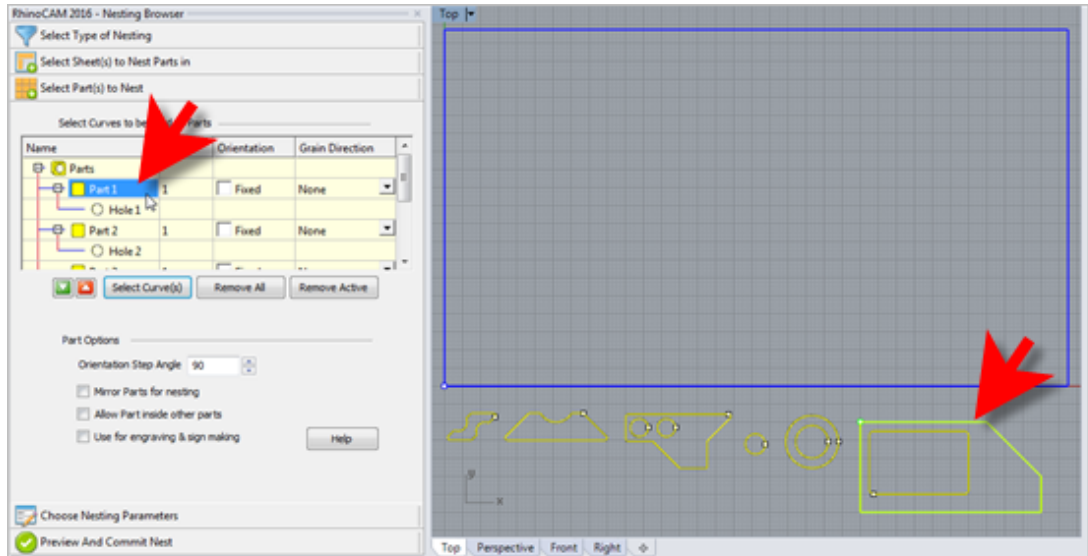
RhinoCAM 2016 - Nesting Browser

Select Type of Nesting

Select Sheet(s) to Nest Parts in

Select Part(s) to Nest

Select Curves to be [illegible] Parts

| Name | | Orientation | Grain Direction |
|---|---|---|---|
| Parts | | | |
| Part 1 | 1 | Fixed | None |
| Hole 1 | | | |
| Part 2 | 1 | Fixed | None |
| Hole 2 | | | |

Select Curve(s) Remove All Remove Active

Part Options

Orientation Step Angle 90

Mirror Parts for nesting

Allow Part inside other parts

Use for engraving & sign making

Help

Choose Nesting Parameters

Preview And Commit Nest

Top

y

x

Top Perspective Front Right